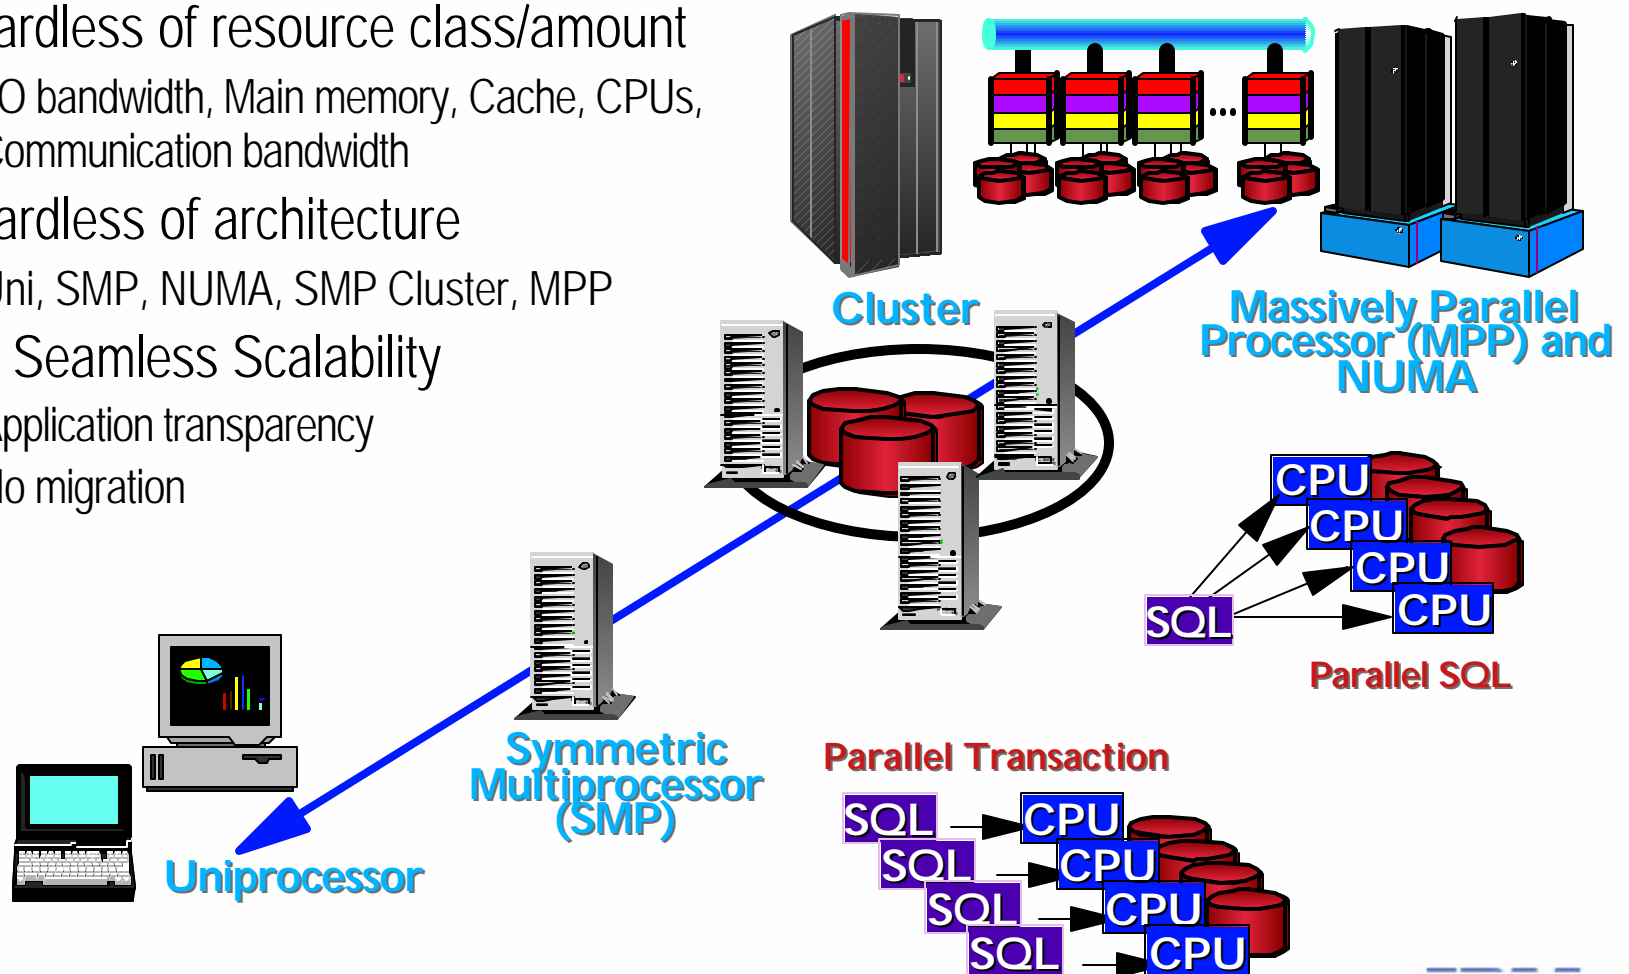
ardless of resource class/amount
O bandwidth, Main memory, Cache, CPUs, Communication bandwidth
ardless of architecture
Jni, SMP, NUMA, SMP Cluster, MPP
Seamless Scalability
pplication transparency
lo migration

Cluster

Massively Parallel Processor (MPP) and NUMA

CPU
CPU
CPU
CPU
SQL

Parallel SQL

Symmetric Multiprocessor (SMP)

Parallel Transaction

SQL
CPU
SQL
CPU
SQL
CPU
SQL
CPU

Uniprocessor